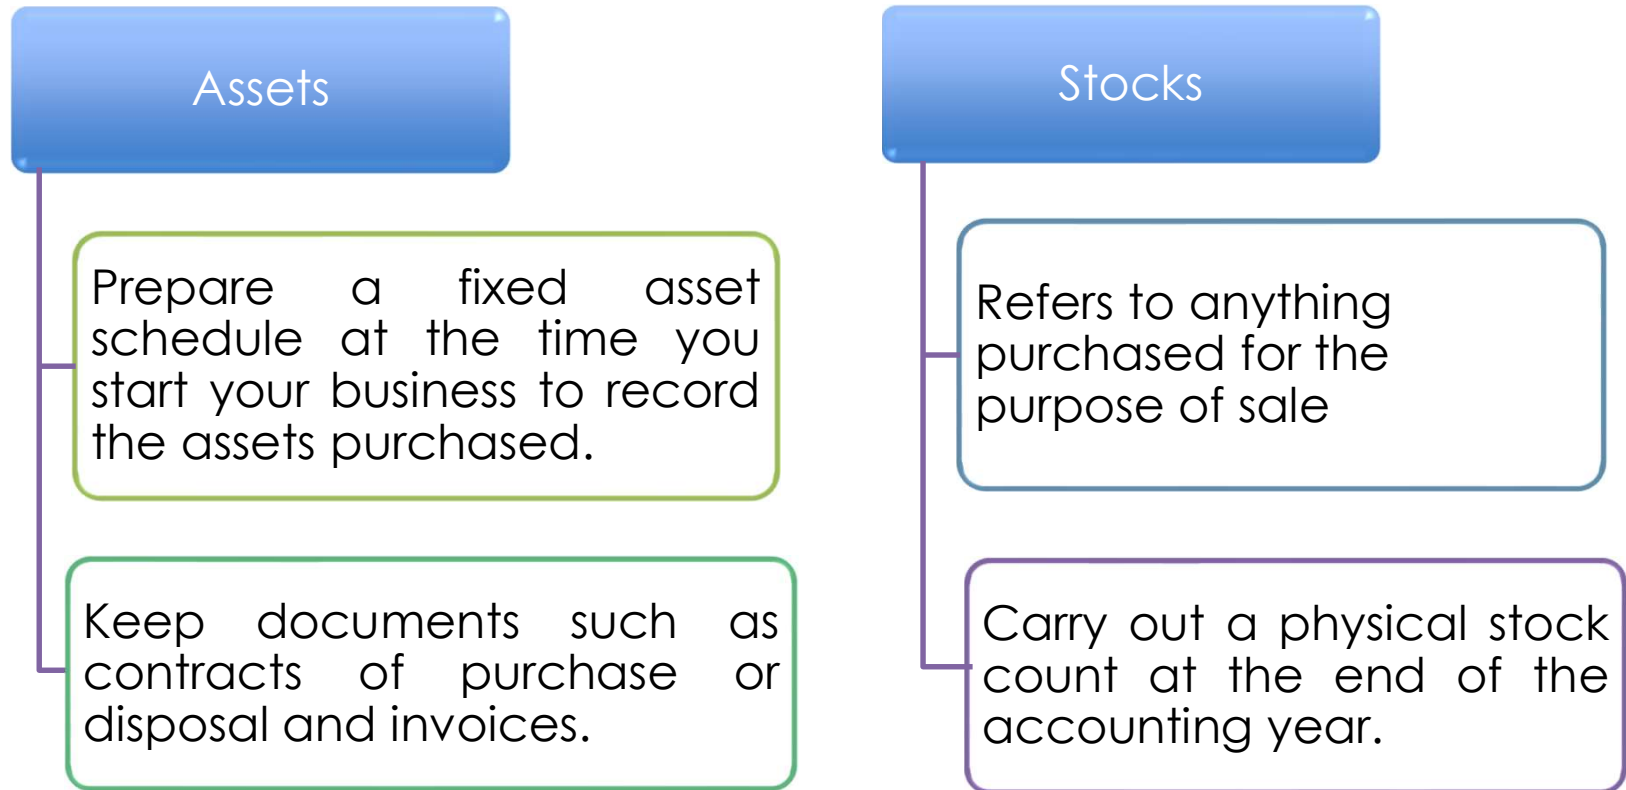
Assets

Prepare a fixed asset schedule at the time you start your business to record the assets purchased.

Keep documents such as contracts of purchase or disposal and invoices.

Stocks

Refers to anything purchased for the purpose of sale

Carry out a physical stock count at the end of the accounting year.